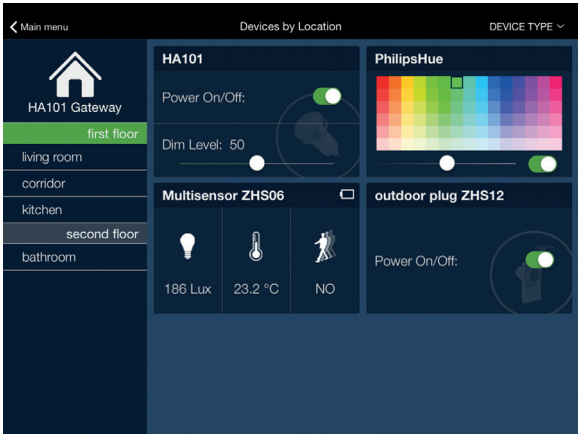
Main menu

Devices by Location

DEVICE TYPE

HA101 Gateway

first floor

living room

corridor

kitchen

second floor

bathroom

HA101

Power On/Off:

Dim Level: 50

PhilipsHue

Multisensor ZHS06

186 Lux

23.2 °C

NO

outdoor plug ZHS12

Power On/Off: